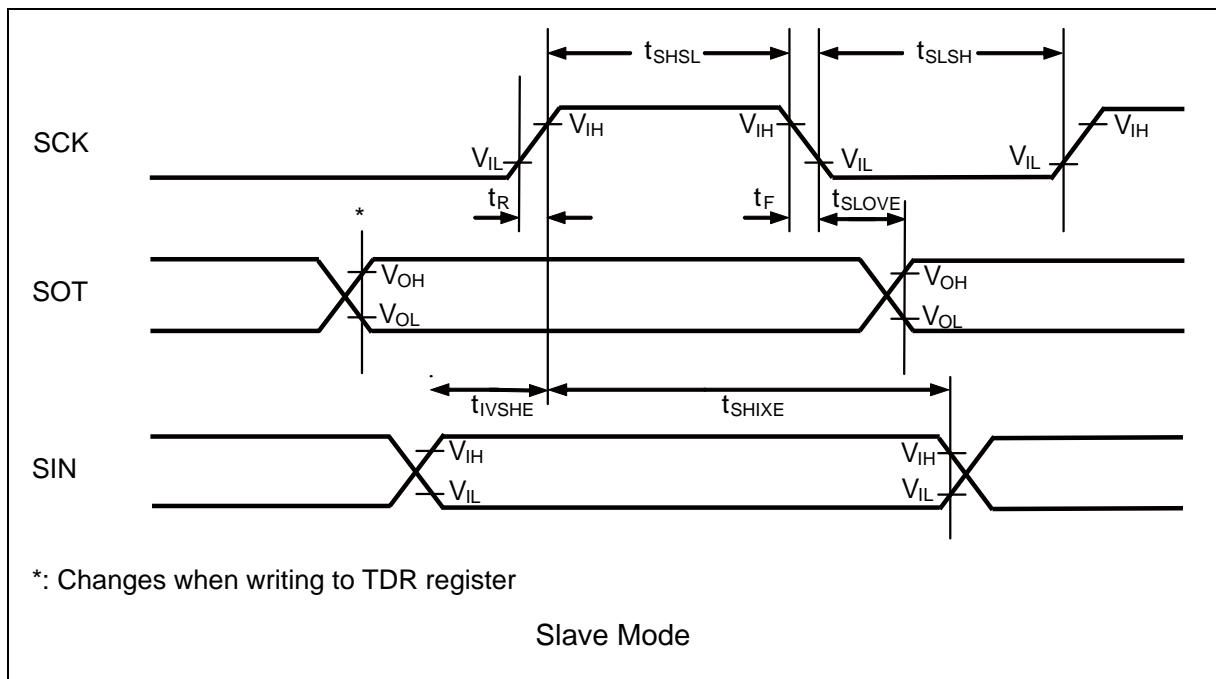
$t_{SHSL}$

$t_{SLSH}$

SCK

$V_{IH}$ $V_{IH}$ $V_{IH}$

$V_{IL}$ $V_{IL}$ $V_{IL}$

$t_R$ $t_F$ $t_{SLOVE}$

*

SOT

$V_{OH}$ $V_{OH}$

$V_{OL}$ $V_{OL}$

$t_{IVSHE}$ $t_{SHIXE}$

SIN

$V_{IH}$ $V_{IH}$

$V_{IL}$ $V_{IL}$

*: Changes when writing to TDR register

Slave Mode